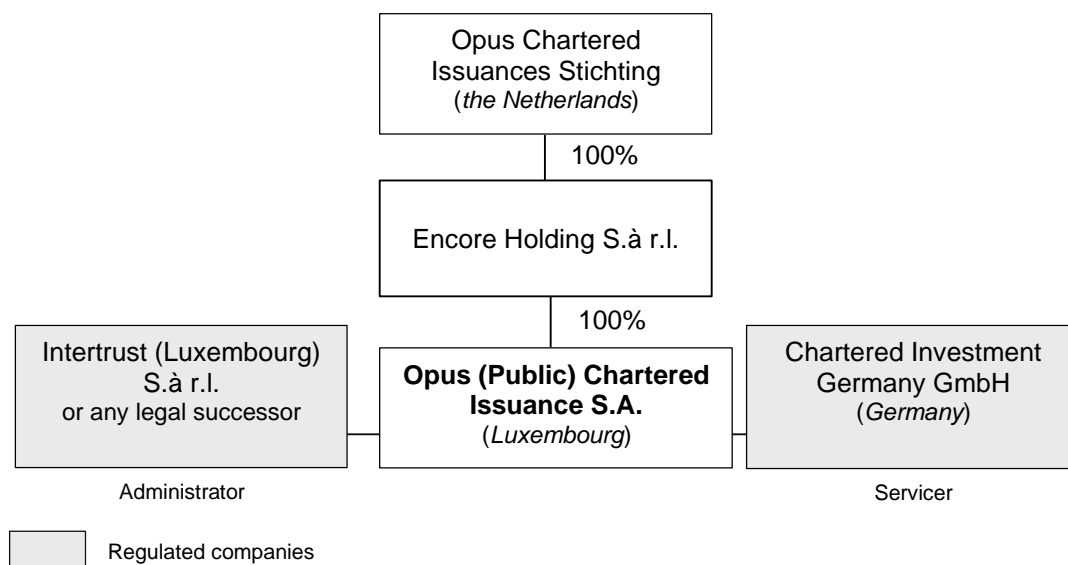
Opus Chartered Issuances Stichting (*the Netherlands*)

100%

Encore Holding S.à r.l.

100%

Intertrust (Luxembourg) S.à r.l. or any legal successor

**Opus (Public) Chartered Issuance S.A.** (*Luxembourg*)

Chartered Investment Germany GmbH (*Germany*)

Administrator

Servicer

Regulated companies